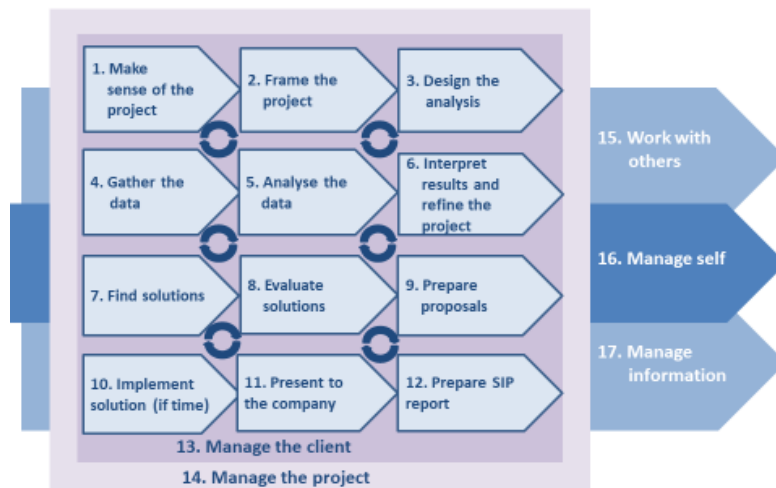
1. Make sense of the project

2. Frame the project

3. Design the analysis

4. Gather the data

5. Analyse the data

6. Interpret results and refine the project

7. Find solutions

8. Evaluate solutions

9. Prepare proposals

10. Implement solution (if time)

11. Present to the company

12. Prepare SIP report

13. Manage the client

14. Manage the project

15. Work with others

16. Manage self

17. Manage information